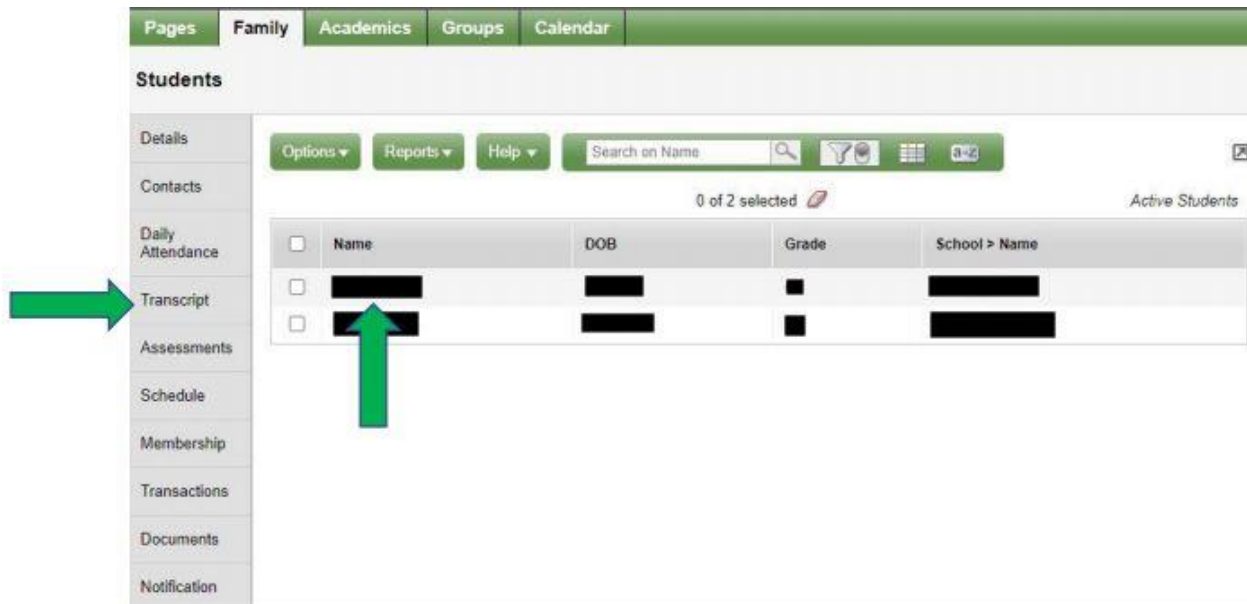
Pages | Family | Academics | Groups | Calendar

Students

Details
Contacts
Daily Attendance
Transcript
Assessments
Schedule
Membership
Transactions
Documents
Notification

Options ▾ Reports ▾ Help ▾ Search on Name

0 of 2 selected

Active Students

| | Name | DOB | Grade | School > Name |
|---|---|---|---|---|
| ☐ | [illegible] | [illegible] | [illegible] | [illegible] |
| ☐ | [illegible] | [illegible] | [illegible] | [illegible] |